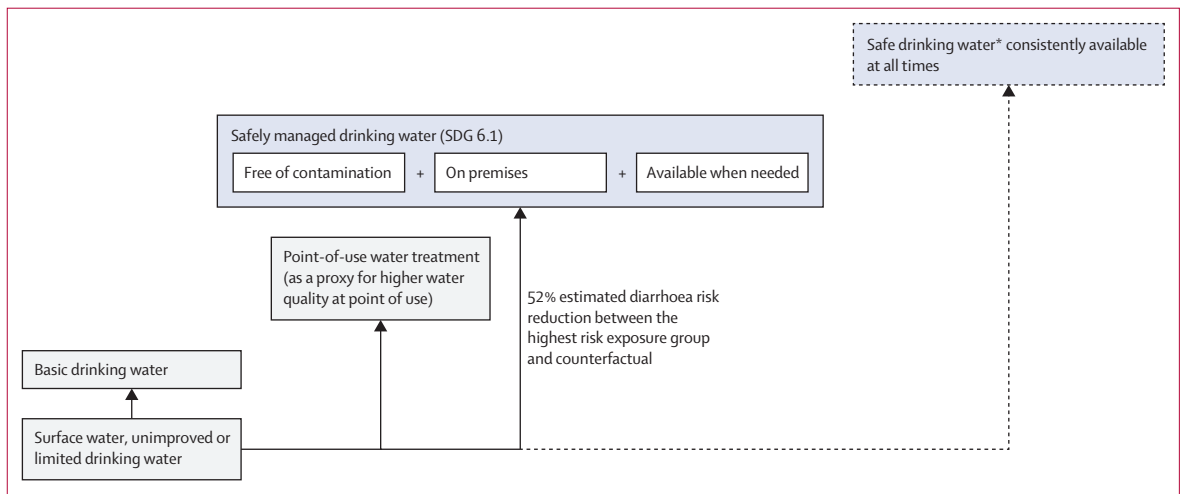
Safe drinking water* consistently available at all times

Safely managed drinking water (SDG 6.1)

Free of contamination + On premises + Available when needed

Point-of-use water treatment (as a proxy for higher water quality at point of use)

52% estimated diarrhoea risk reduction between the highest risk exposure group and counterfactual

Basic drinking water

Surface water, unimproved or limited drinking water